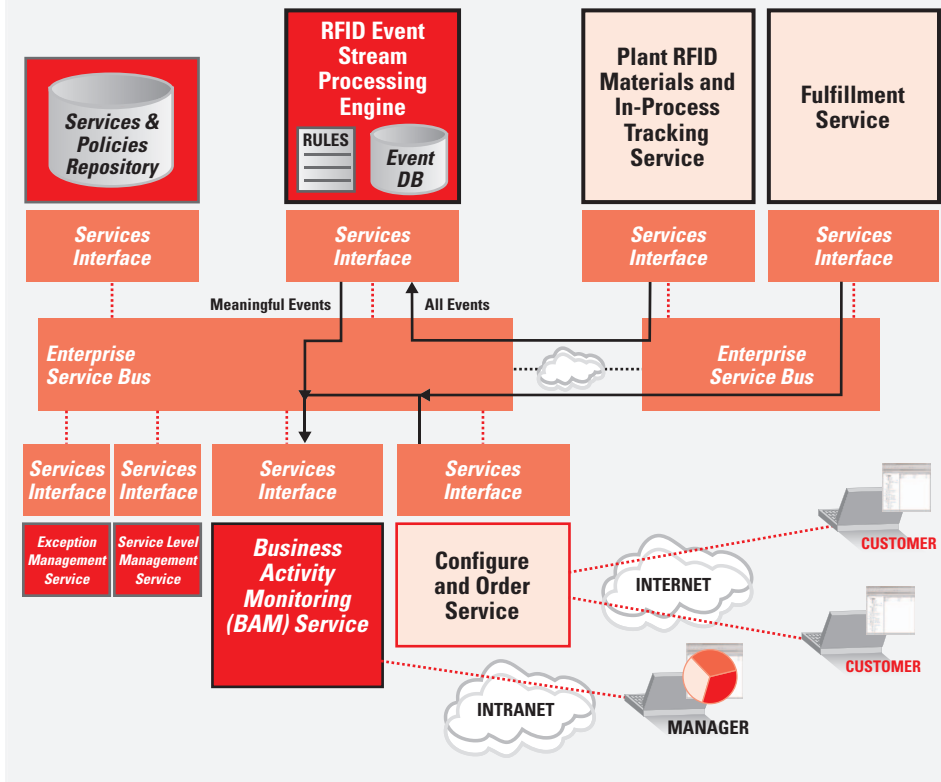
Services & Policies Repository

RFID Event Stream Processing Engine

RULES

Event DB

Plant RFID Materials and In-Process Tracking Service

Fulfillment Service

Services Interface

Services Interface

Services Interface

Services Interface

Meaningful Events

All Events

Enterprise Service Bus

Enterprise Service Bus

Services Interface

Services Interface

Services Interface

Services Interface

Exception Management Service

Service Level Management Service

Business Activity Monitoring (BAM) Service

Configure and Order Service

INTERNET

CUSTOMER

CUSTOMER

INTRANET

MANAGER